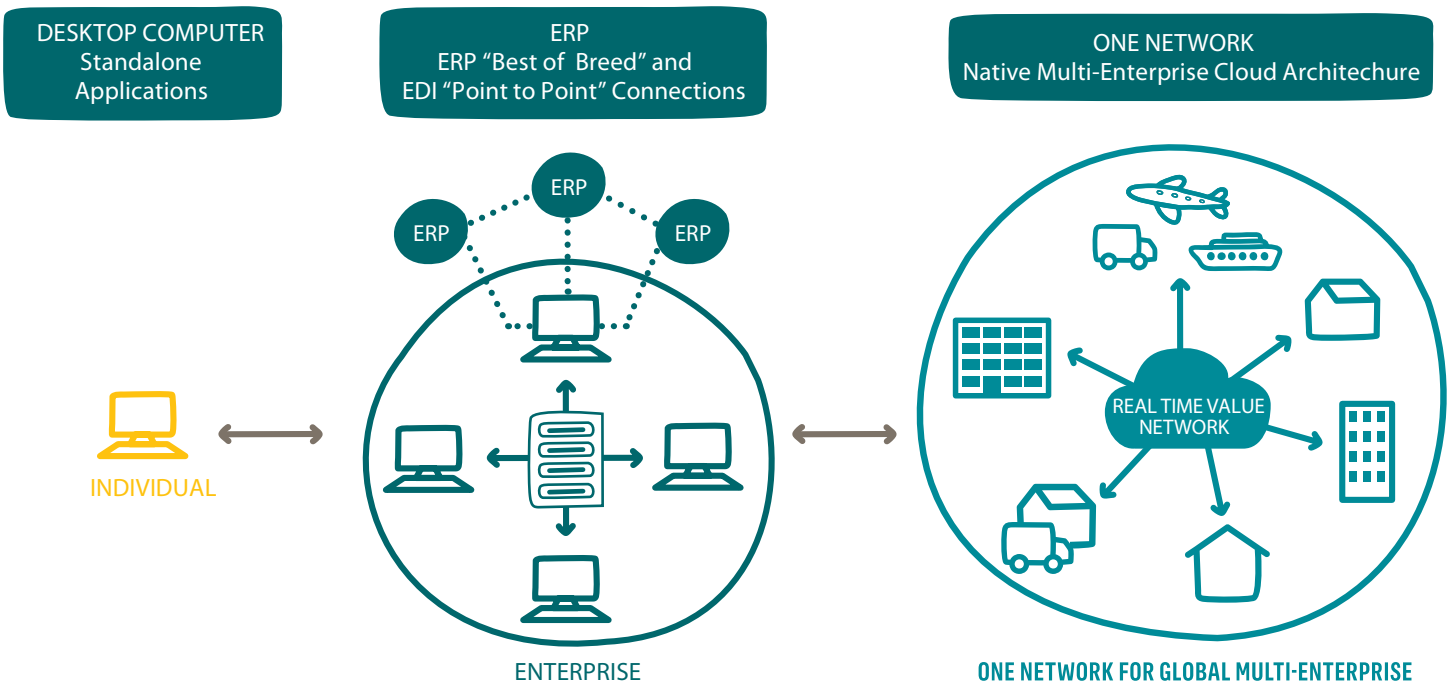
DESKTOP COMPUTER
Standalone
Applications

ERP
ERP “Best of Breed” and
EDI “Point to Point” Connections

ONE NETWORK
Native Multi-Enterprise Cloud Architechure

ERP

ERP

ERP

INDIVIDUAL

REAL TIME VALUE NETWORK

ENTERPRISE

ONE NETWORK FOR GLOBAL MULTI-ENTERPRISE